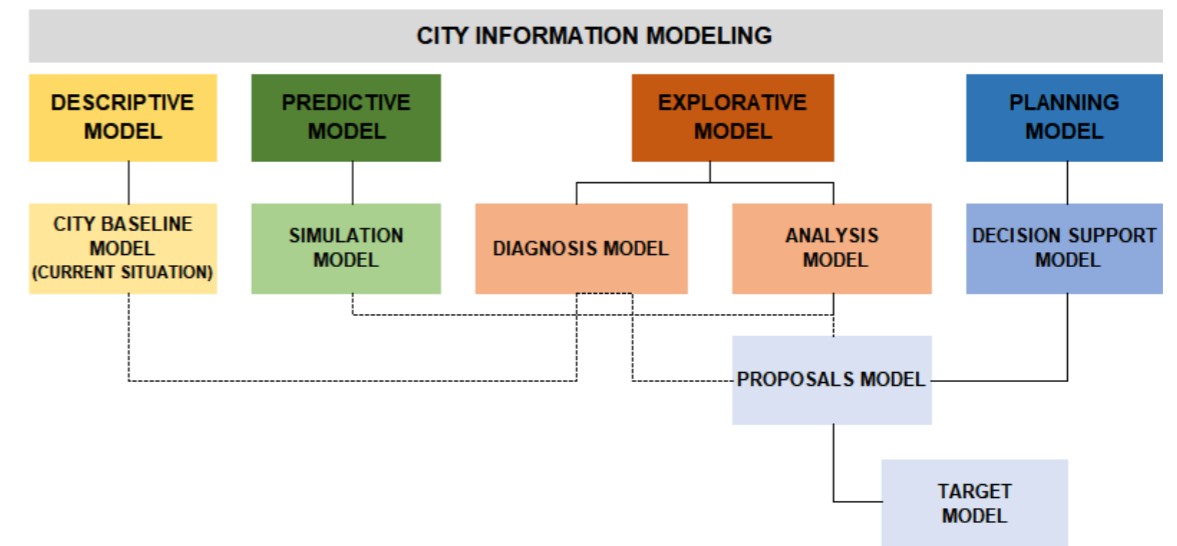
CITY INFORMATION MODELING

DESCRIPTIVE MODEL

PREDICTIVE MODEL

EXPLORATIVE MODEL

PLANNING MODEL

CITY BASELINE MODEL (CURRENT SITUATION)

SIMULATION MODEL

DIAGNOSIS MODEL

ANALYSIS MODEL

DECISION SUPPORT MODEL

PROPOSALS MODEL

TARGET MODEL